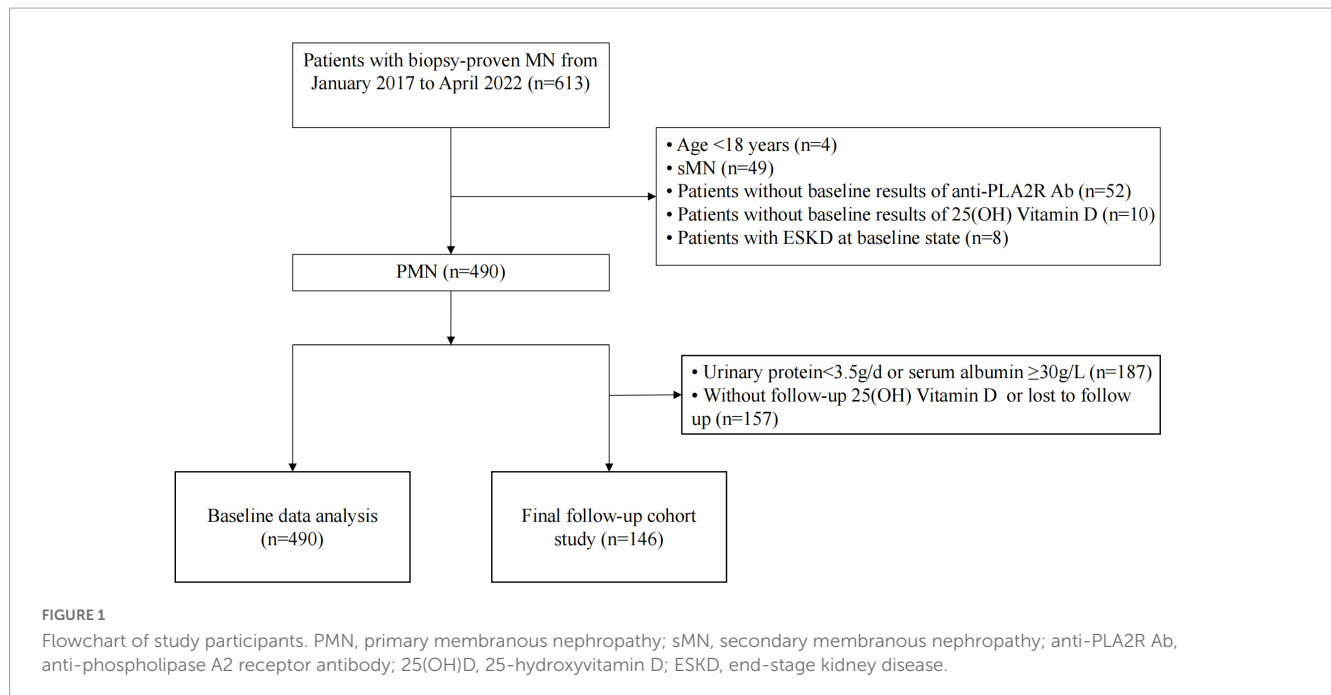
Patients with biopsy-proven MN from January 2017 to April 2022 (n=613)

• Age <18 years (n=4)
• sMN (n=49)
• Patients without baseline results of anti-PLA2R Ab (n=52)
• Patients without baseline results of 25(OH) Vitamin D (n=10)
• Patients with ESKD at baseline state (n=8)

PMN (n=490)

• Urinary protein<3.5g/d or serum albumin ≥30g/L (n=187)
• Without follow-up 25(OH) Vitamin D or lost to follow up (n=157)

Baseline data analysis (n=490)

Final follow-up cohort study (n=146)

FIGURE 1

Flowchart of study participants. PMN, primary membranous nephropathy; sMN, secondary membranous nephropathy; anti-PLA2R Ab, anti-phospholipase A2 receptor antibody; 25(OH)D, 25-hydroxyvitamin D; ESKD, end-stage kidney disease.